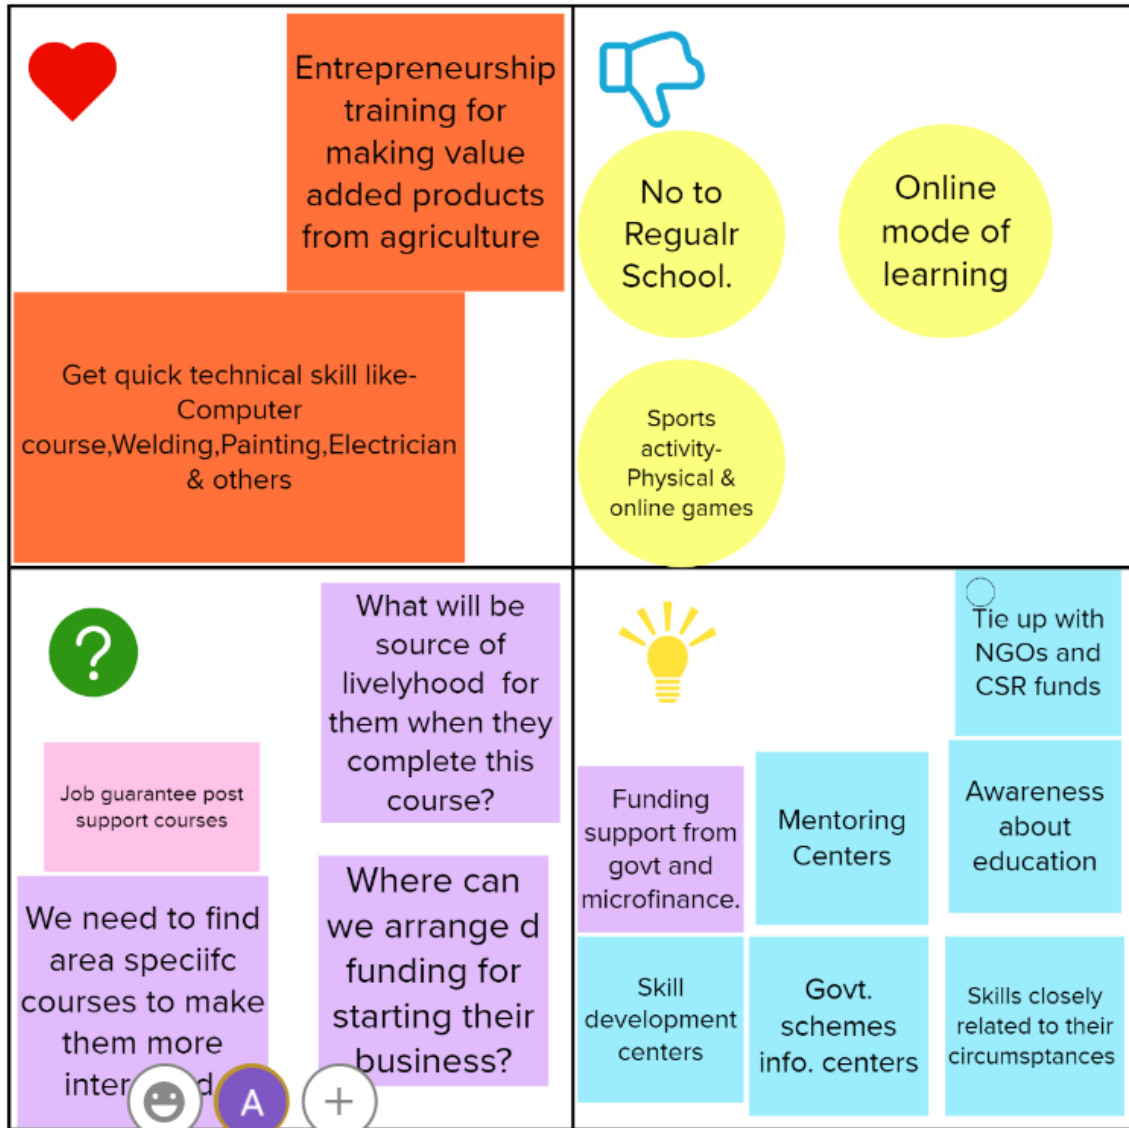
Entrepreneurship training for making value added products from agriculture

Get quick technical skill like- Computer course,Welding,Painting,Electrician & others

No to Regualr School.

Online mode of learning

Sports activity- Physical & online games

?

What will be source of livelyhood for them when they complete this course?

Job guarantee post support courses

We need to find area speciifc courses to make them more inter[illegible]d

Where can we arrange d funding for starting their business?

A

+

Tie up with NGOs and CSR funds

Funding support from govt and microfinance.

Mentoring Centers

Awareness about education

Skill development centers

Govt. schemes info. centers

Skills closely related to their circumsptances